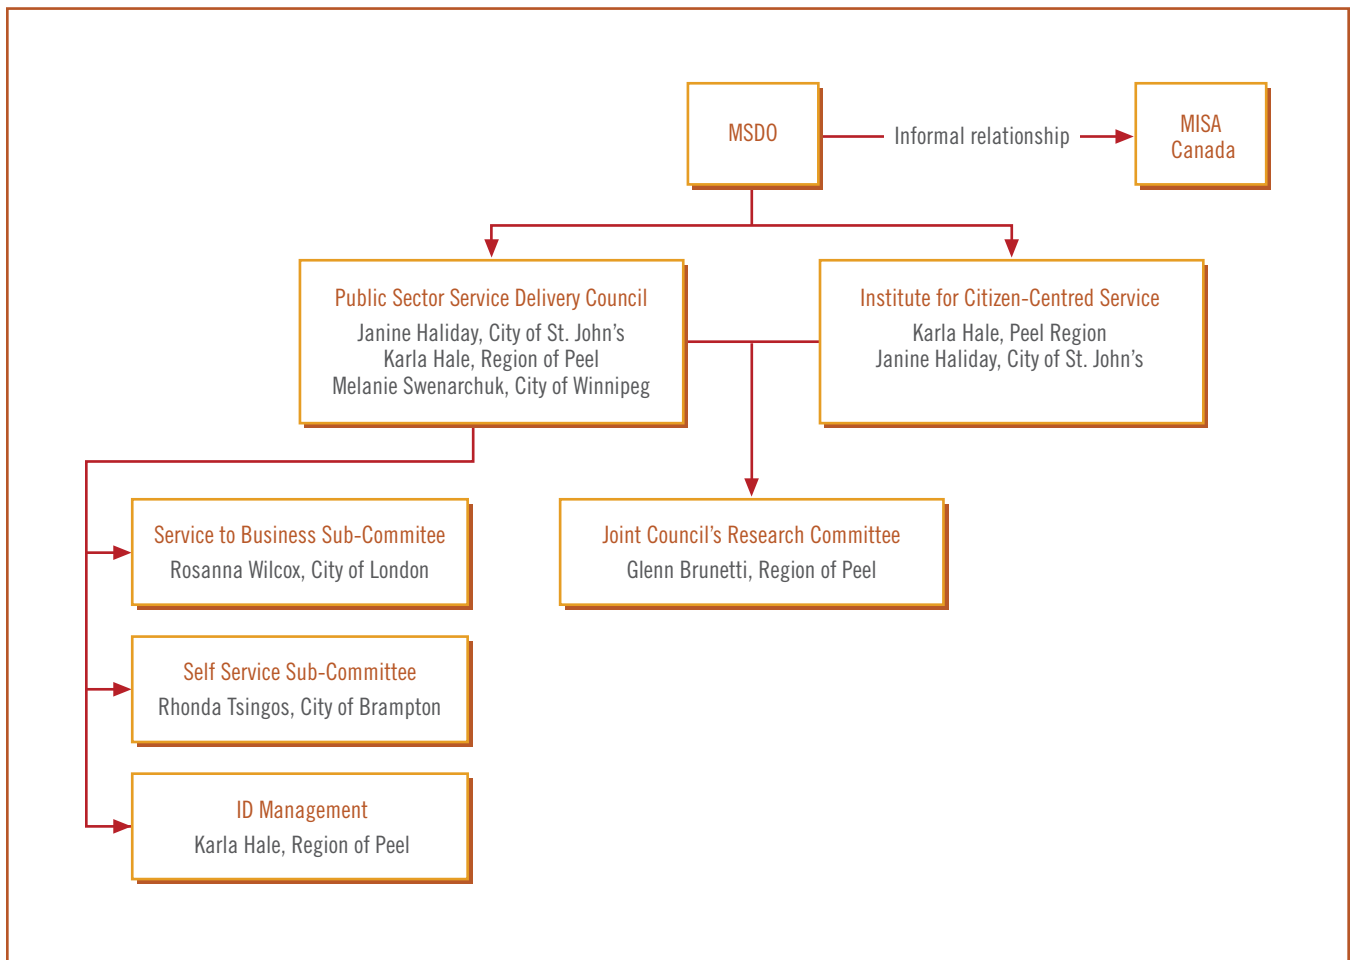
MSDO

Informal relationship

MISA Canada

Public Sector Service Delivery Council
Janine Haliday, City of St. John's
Karla Hale, Region of Peel
Melanie Swenarchuk, City of Winnipeg

Institute for Citizen-Centred Service
Karla Hale, Peel Region
Janine Haliday, City of St. John's

Service to Business Sub-Commitee
Rosanna Wilcox, City of London

Joint Council's Research Committee
Glenn Brunetti, Region of Peel

Self Service Sub-Committee
Rhonda Tsingos, City of Brampton

ID Management
Karla Hale, Region of Peel